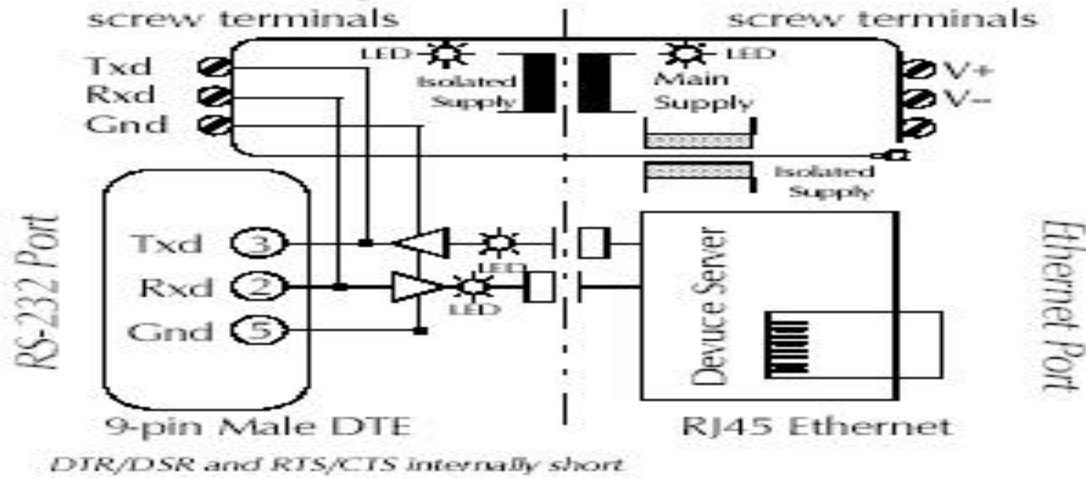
screw terminals

screw terminals

Txd
Rxd
Gnd

LED
Isolated Supply

LED
Main Supply

V+
V−

Isolated Supply

RS-232 Port

Txd 3
Rxd 2
Gnd 5

LED
LED

Devuce Server

Ethernet Port

9-pin Male DTE

RJ45 Ethernet

DTR/DSR and RTS/CTS internally short